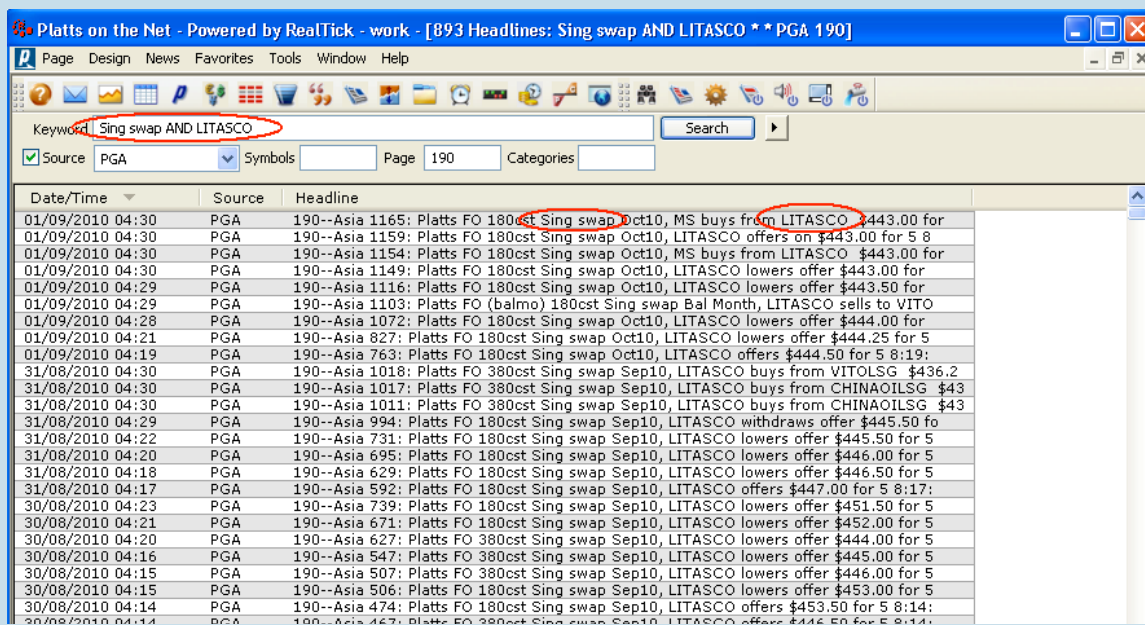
Platts on the Net - Powered by RealTick - work - [893 Headlines: Sing swap AND LITASCO * * PGA 190]

Page Design News Favorites Tools Window Help

Keyword Sing swap AND LITASCO Search

Source PGA Symbols Page 190 Categories

| Date/Time | Source | Headline |
|---|---|---|
| 01/09/2010 04:30 | PGA | 190--Asia 1165: Platts FO 180cst Sing swap Oct10, MS buys from LITASCO $443.00 for |
| 01/09/2010 04:30 | PGA | 190--Asia 1159: Platts FO 180cst Sing swap Oct10, LITASCO offers on $443.00 for 5 8 |
| 01/09/2010 04:30 | PGA | 190--Asia 1154: Platts FO 180cst Sing swap Oct10, MS buys from LITASCO $443.00 for |
| 01/09/2010 04:30 | PGA | 190--Asia 1149: Platts FO 180cst Sing swap Oct10, LITASCO lowers offer $443.00 for |
| 01/09/2010 04:29 | PGA | 190--Asia 1116: Platts FO 180cst Sing swap Oct10, LITASCO lowers offer $443.50 for |
| 01/09/2010 04:29 | PGA | 190--Asia 1103: Platts FO (balmo) 180cst Sing swap Bal Month, LITASCO sells to VITO |
| 01/09/2010 04:28 | PGA | 190--Asia 1072: Platts FO 180cst Sing swap Oct10, LITASCO lowers offer $444.00 for |
| 01/09/2010 04:21 | PGA | 190--Asia 827: Platts FO 180cst Sing swap Oct10, LITASCO lowers offer $444.25 for 5 |
| 01/09/2010 04:19 | PGA | 190--Asia 763: Platts FO 180cst Sing swap Oct10, LITASCO offers $444.50 for 5 8:19: |
| 31/08/2010 04:30 | PGA | 190--Asia 1018: Platts FO 380cst Sing swap Sep10, LITASCO buys from VITOLSG $436.2 |
| 31/08/2010 04:30 | PGA | 190--Asia 1017: Platts FO 380cst Sing swap Sep10, LITASCO buys from CHINAOILSG $43 |
| 31/08/2010 04:30 | PGA | 190--Asia 1011: Platts FO 380cst Sing swap Sep10, LITASCO buys from CHINAOILSG $43 |
| 31/08/2010 04:29 | PGA | 190--Asia 994: Platts FO 180cst Sing swap Sep10, LITASCO withdraws offer $445.50 fo |
| 31/08/2010 04:22 | PGA | 190--Asia 731: Platts FO 180cst Sing swap Sep10, LITASCO lowers offer $445.50 for 5 |
| 31/08/2010 04:20 | PGA | 190--Asia 695: Platts FO 180cst Sing swap Sep10, LITASCO lowers offer $446.00 for 5 |
| 31/08/2010 04:18 | PGA | 190--Asia 629: Platts FO 180cst Sing swap Sep10, LITASCO lowers offer $446.50 for 5 |
| 31/08/2010 04:17 | PGA | 190--Asia 592: Platts FO 180cst Sing swap Sep10, LITASCO offers $447.00 for 5 8:17: |
| 30/08/2010 04:23 | PGA | 190--Asia 739: Platts FO 180cst Sing swap Sep10, LITASCO lowers offer $451.50 for 5 |
| 30/08/2010 04:21 | PGA | 190--Asia 671: Platts FO 180cst Sing swap Sep10, LITASCO lowers offer $452.00 for 5 |
| 30/08/2010 04:20 | PGA | 190--Asia 627: Platts FO 380cst Sing swap Sep10, LITASCO lowers offer $444.00 for 5 |
| 30/08/2010 04:16 | PGA | 190--Asia 547: Platts FO 380cst Sing swap Sep10, LITASCO lowers offer $445.00 for 5 |
| 30/08/2010 04:15 | PGA | 190--Asia 507: Platts FO 380cst Sing swap Sep10, LITASCO lowers offer $446.00 for 5 |
| 30/08/2010 04:15 | PGA | 190--Asia 506: Platts FO 180cst Sing swap Sep10, LITASCO lowers offer $453.00 for 5 |
| 30/08/2010 04:14 | PGA | 190--Asia 474: Platts FO 180cst Sing swap Sep10, LITASCO offers $453.50 for 5 8:14: |
| 30/08/2010 04:14 | PGA | 190--Asia 467: Platts FO 380cst Sing swap Sep10, LITASCO offers $446.50 for 5 8:14: |